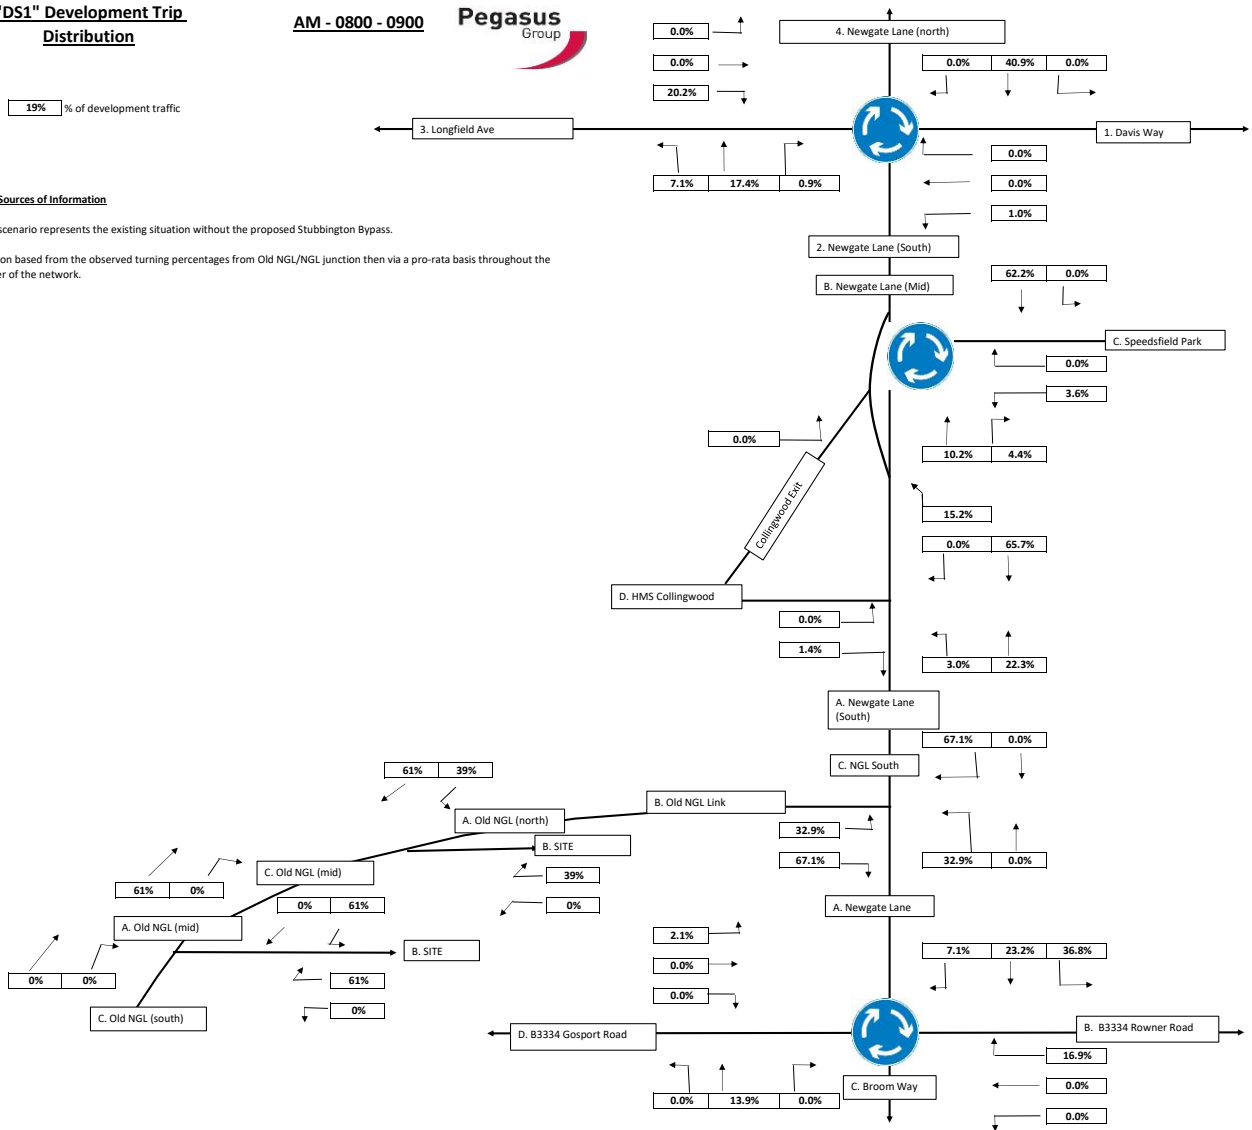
"DS1" Development Trip Distribution

AM - 0800 - 0900

Pegasus Group

19% % of development traffic

Sources of Information

scenario represents the existing situation without the proposed Stubbington Bypass.

on based from the observed turning percentages from Old NGL/NGL junction then via a pro-rata basis throughout the r of the network.

0.0%
0.0%
20.2%
4. Newgate Lane (north)
0.0% 40.9% 0.0%
3. Longfield Ave
1. Davis Way
7.1% 17.4% 0.9%
0.0%
0.0%
1.0%
2. Newgate Lane (South)
62.2% 0.0%
B. Newgate Lane (Mid)
C. Speedsfield Park
0.0%
3.6%
0.0%
10.2% 4.4%
Collingwood Exit
15.2%
0.0% 65.7%
D. HMS Collingwood
0.0%
1.4%
3.0% 22.3%
A. Newgate Lane (South)
67.1% 0.0%
C. NGL South
61% 39%
B. Old NGL Link
A. Old NGL (north)
32.9%
67.1%
32.9% 0.0%
B. SITE
C. Old NGL (mid)
39%
61% 0%
0%
0% 61%
A. Newgate Lane
A. Old NGL (mid)
2.1%
B. SITE
7.1% 23.2% 36.8%
0% 0%
0.0%
61%
0.0%
0%
C. Old NGL (south)
D. B3334 Gosport Road
B. B3334 Rowner Road
16.9%
C. Broom Way
0.0%
0.0% 13.9% 0.0%
0.0%